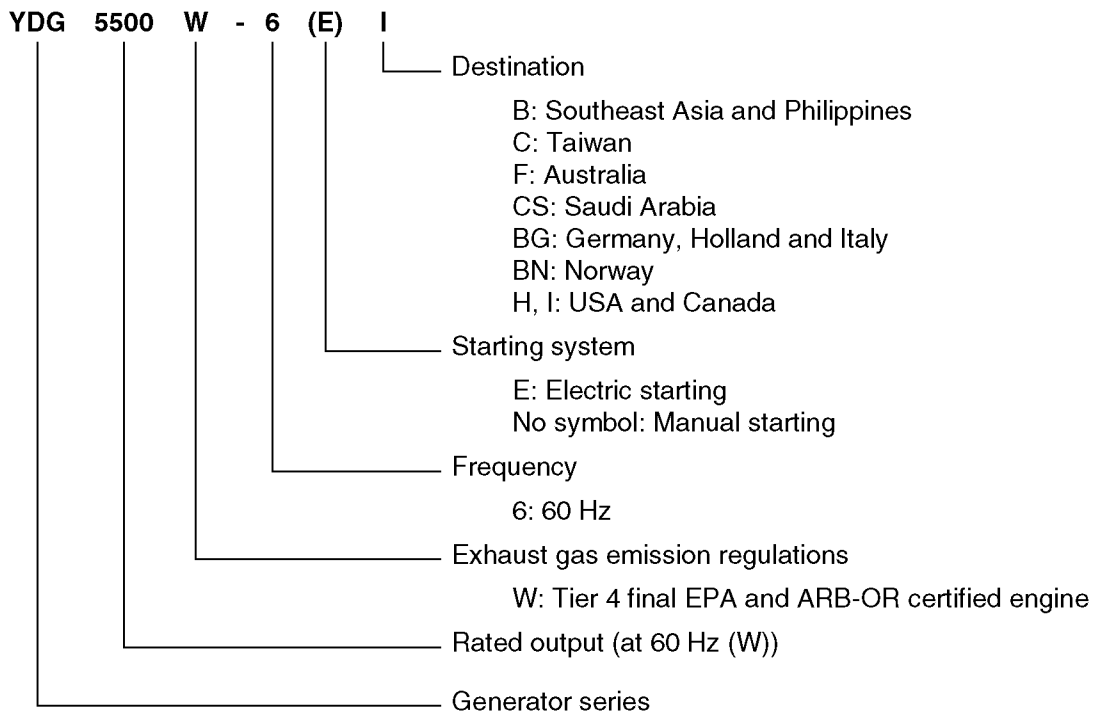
YDG 5500 W - 6 (E) I

Destination

B: Southeast Asia and Philippines
C: Taiwan
F: Australia
CS: Saudi Arabia
BG: Germany, Holland and Italy
BN: Norway
H, I: USA and Canada

Starting system

E: Electric starting
No symbol: Manual starting

Frequency

6: 60 Hz

Exhaust gas emission regulations

W: Tier 4 final EPA and ARB-OR certified engine

Rated output (at 60 Hz (W))

Generator series